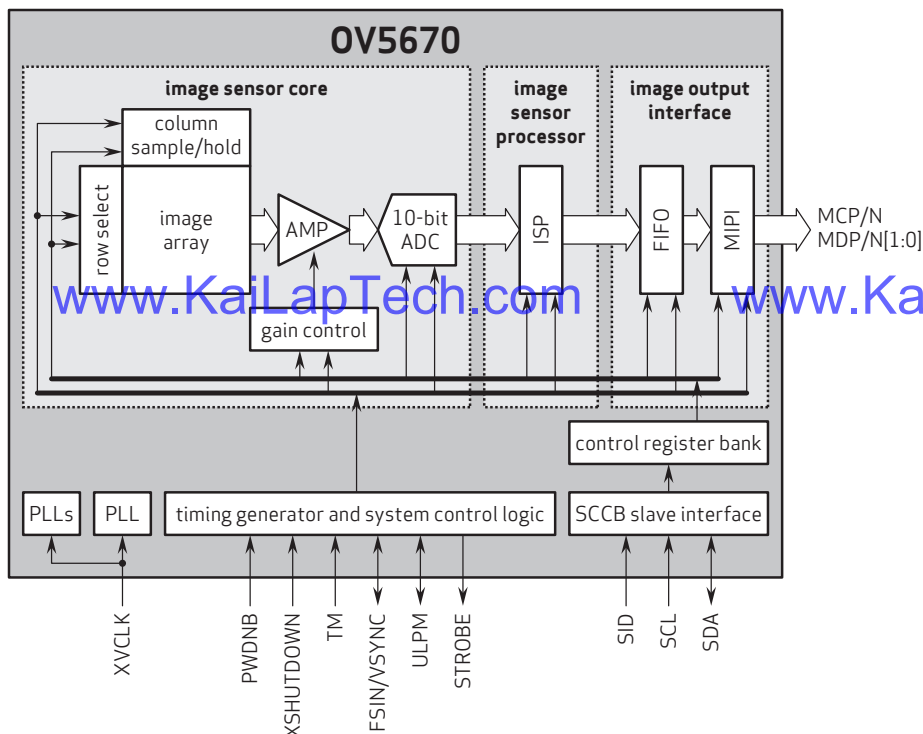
OV5670

image sensor core

image sensor processor

image output interface

column sample/hold

row select

image array

AMP

10-bit ADC

ISP

FIFO

MIPI

MCP/N
MDP/N[1:0]

www.KaiLapTech.com www.Ka

gain control

control register bank

PLLs

PLL

timing generator and system control logic

SCCB slave interface

XVCLK

PWDNB

XSHUTDOWN

TM

FSIN/VSYNC

ULPM

STROBE

SID

SCL

SDA